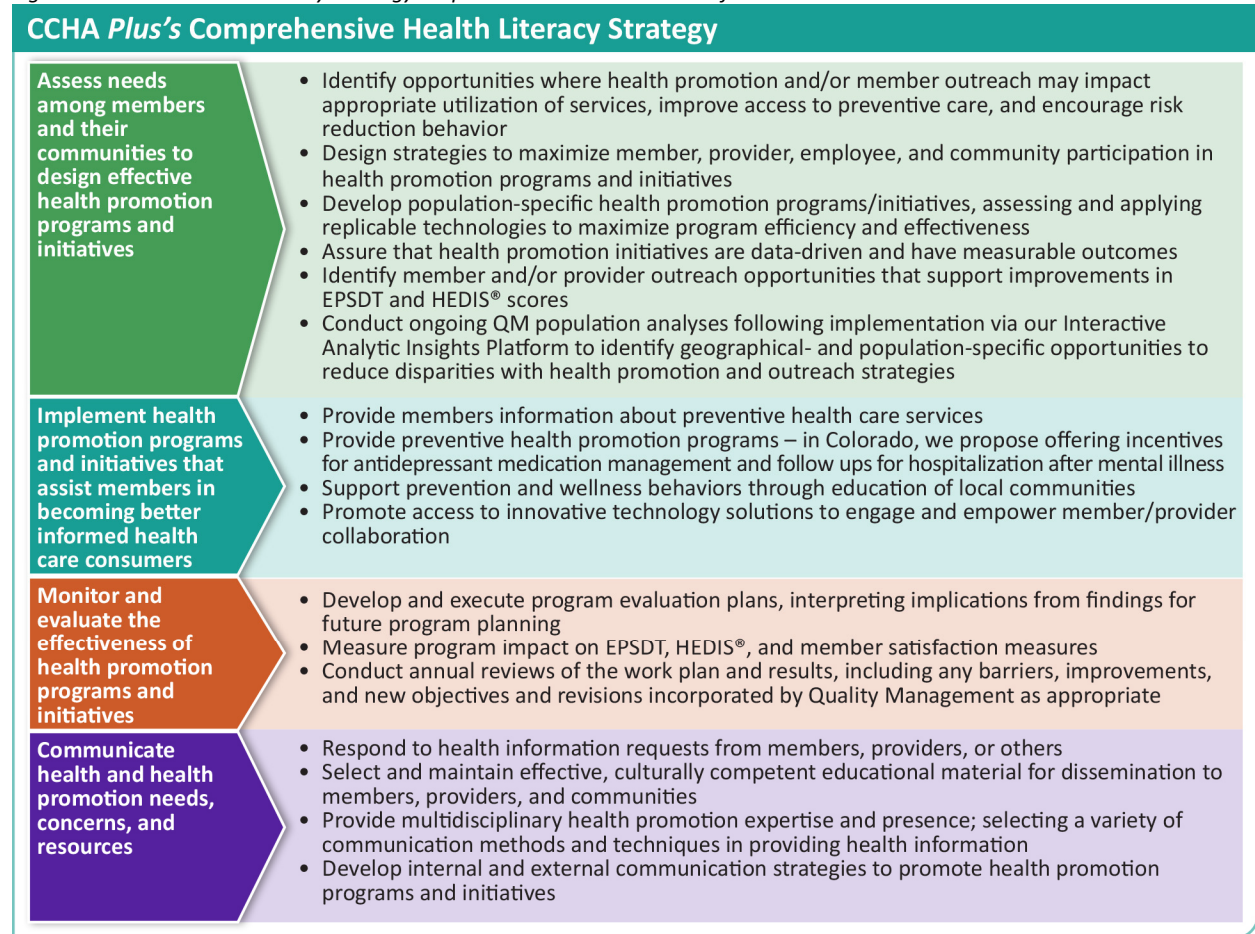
CCHA *Plus's* Comprehensive Health Literacy Strategy

Assess needs among members and their communities to design effective health promotion programs and initiatives

• Identify opportunities where health promotion and/or member outreach may impact appropriate utilization of services, improve access to preventive care, and encourage risk reduction behavior
• Design strategies to maximize member, provider, employee, and community participation in health promotion programs and initiatives
• Develop population-specific health promotion programs/initiatives, assessing and applying replicable technologies to maximize program efficiency and effectiveness
• Assure that health promotion initiatives are data-driven and have measurable outcomes
• Identify member and/or provider outreach opportunities that support improvements in EPSDT and HEDIS® scores
• Conduct ongoing QM population analyses following implementation via our Interactive Analytic Insights Platform to identify geographical- and population-specific opportunities to reduce disparities with health promotion and outreach strategies

Implement health promotion programs and initiatives that assist members in becoming better informed health care consumers

• Provide members information about preventive health care services
• Provide preventive health promotion programs – in Colorado, we propose offering incentives for antidepressant medication management and follow ups for hospitalization after mental illness
• Support prevention and wellness behaviors through education of local communities
• Promote access to innovative technology solutions to engage and empower member/provider collaboration

Monitor and evaluate the effectiveness of health promotion programs and initiatives

• Develop and execute program evaluation plans, interpreting implications from findings for future program planning
• Measure program impact on EPSDT, HEDIS®, and member satisfaction measures
• Conduct annual reviews of the work plan and results, including any barriers, improvements, and new objectives and revisions incorporated by Quality Management as appropriate

Communicate health and health promotion needs, concerns, and resources

• Respond to health information requests from members, providers, or others
• Select and maintain effective, culturally competent educational material for dissemination to members, providers, and communities
• Provide multidisciplinary health promotion expertise and presence; selecting a variety of communication methods and techniques in providing health information
• Develop internal and external communication strategies to promote health promotion programs and initiatives